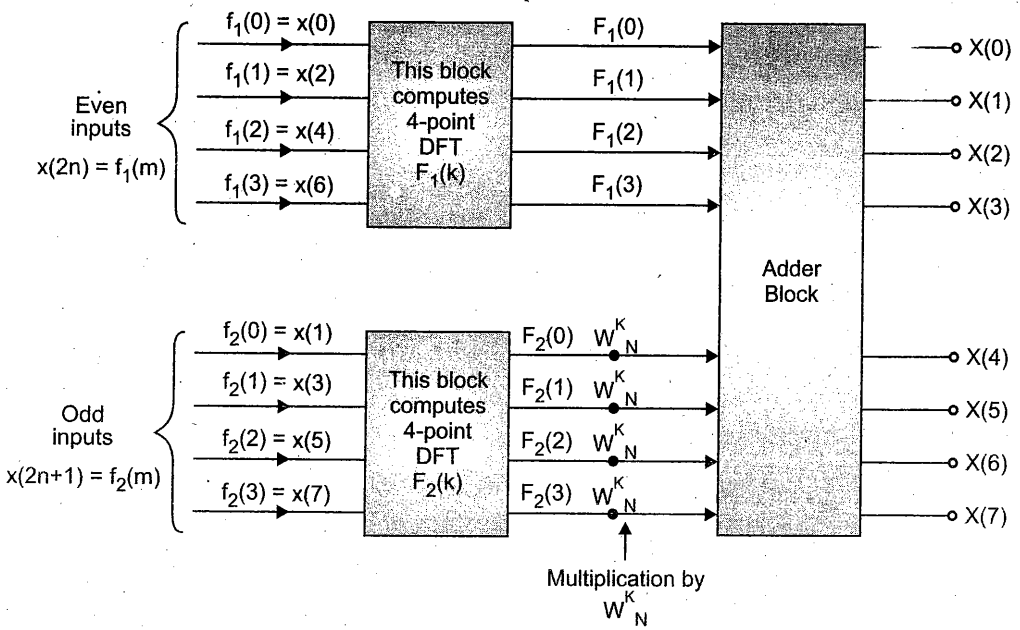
Even inputs
$x(2n) = f_1(m)$

$f_1(0) = x(0)$
$f_1(1) = x(2)$
$f_1(2) = x(4)$
$f_1(3) = x(6)$

This block computes 4-point DFT $F_1(k)$

$F_1(0)$
$F_1(1)$
$F_1(2)$
$F_1(3)$

Odd inputs
$x(2n+1) = f_2(m)$

$f_2(0) = x(1)$
$f_2(1) = x(3)$
$f_2(2) = x(5)$
$f_2(3) = x(7)$

This block computes 4-point DFT $F_2(k)$

$F_2(0)$ $W^K_N$
$F_2(1)$ $W^K_N$
$F_2(2)$ $W^K_N$
$F_2(3)$ $W^K_N$

Multiplication by $W^K_N$

Adder Block

$X(0)$
$X(1)$
$X(2)$
$X(3)$
$X(4)$
$X(5)$
$X(6)$
$X(7)$